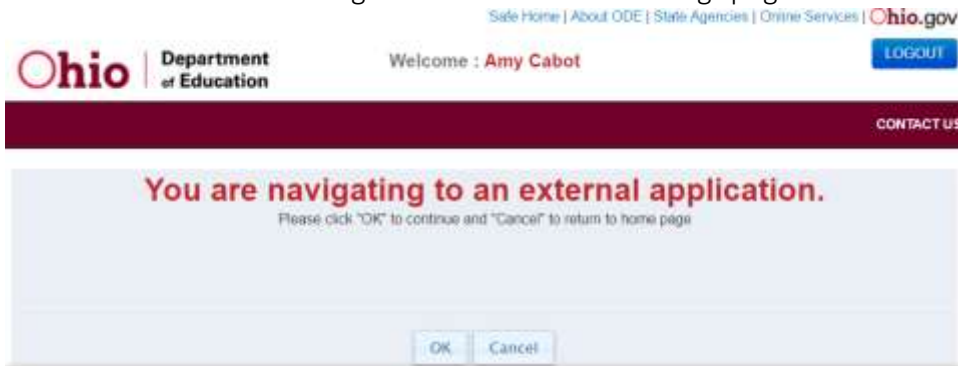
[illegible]

Safe Home | About ODE | State Agencies | Online Services | Ohio.gov

Ohio | Department of Education

Welcome : Amy Cabot

LOGOUT

CONTACT US

You are navigating to an external application.

Please click "OK" to continue and "Cancel" to return to home page

OK Cancel